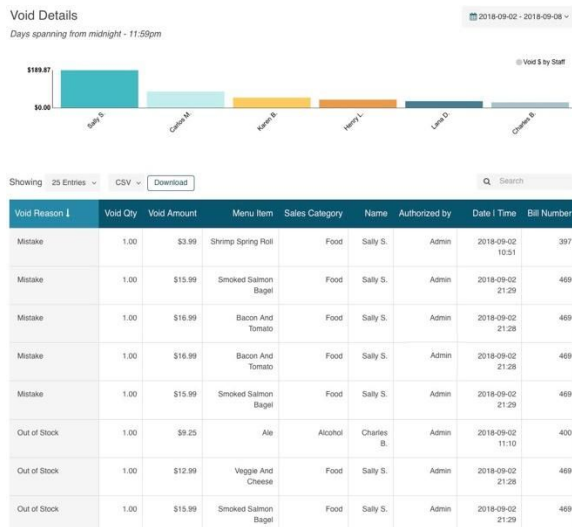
Void Details

Days spanning from midnight - 11:59pm

2018-09-02 - 2018-09-08

Void $ by Staff

$189.87

$0.00

Sally S.

Carlos M.

Karen B.

Henry L.

Lana D.

Charles B.

Showing 25 Entries

CSV

Download

Search

| Void Reason | Void Qty | Void Amount | Menu Item | Sales Category | Name | Authorized by | Date \| Time | Bill Number |
|---|---|---|---|---|---|---|---|---|
| Mistake | 1.00 | $3.99 | Shrimp Spring Roll | Food | Sally S. | Admin | 2018-09-02 10:51 | 397 |
| Mistake | 1.00 | $15.99 | Smoked Salmon Bagel | Food | Sally S. | Admin | 2018-09-02 21:29 | 469 |
| Mistake | 1.00 | $16.99 | Bacon And Tomato | Food | Sally S. | Admin | 2018-09-02 21:28 | 469 |
| Mistake | 1.00 | $16.99 | Bacon And Tomato | Food | Sally S. | Admin | 2018-09-02 21:28 | 469 |
| Mistake | 1.00 | $15.99 | Smoked Salmon Bagel | Food | Sally S. | Admin | 2018-09-02 21:29 | 469 |
| Out of Stock | 1.00 | $9.25 | Ale | Alcohol | Charles B. | Admin | 2018-09-02 11:10 | 400 |
| Out of Stock | 1.00 | $12.99 | Veggie And Cheese | Food | Sally S. | Admin | 2018-09-02 21:28 | 469 |
| Out of Stock | 1.00 | $15.99 | Smoked Salmon Bagel | Food | Sally S. | Admin | 2018-09-02 21:29 | 469 |